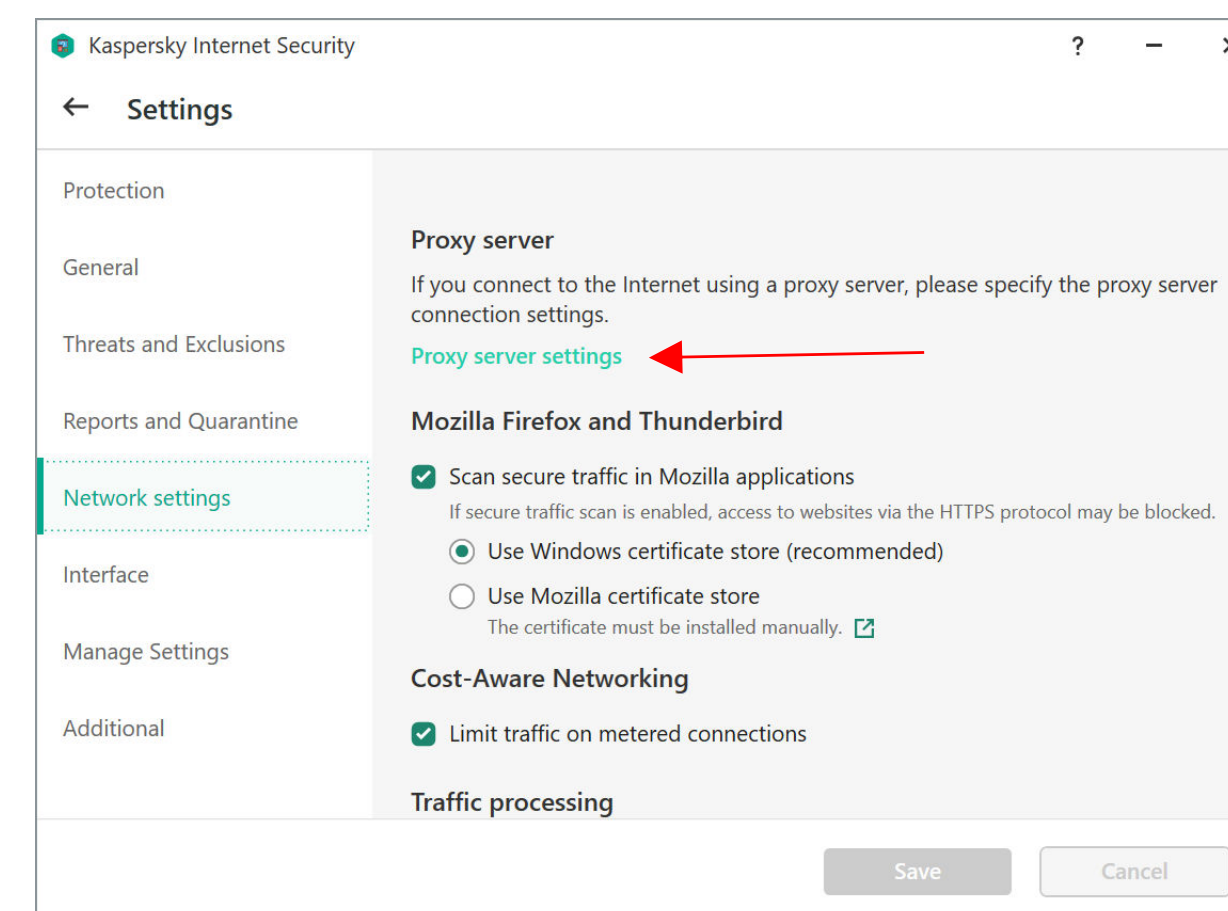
Kaspersky Internet Security

?

Settings

Protection

General

Threats and Exclusions

Reports and Quarantine

Network settings

Interface

Manage Settings

Additional

Proxy server

If you connect to the Internet using a proxy server, please specify the proxy server connection settings.

Proxy server settings

Mozilla Firefox and Thunderbird

Scan secure traffic in Mozilla applications

If secure traffic scan is enabled, access to websites via the HTTPS protocol may be blocked.

Use Windows certificate store (recommended)

Use Mozilla certificate store

The certificate must be installed manually.

Cost-Aware Networking

Limit traffic on metered connections

Traffic processing

Save

Cancel